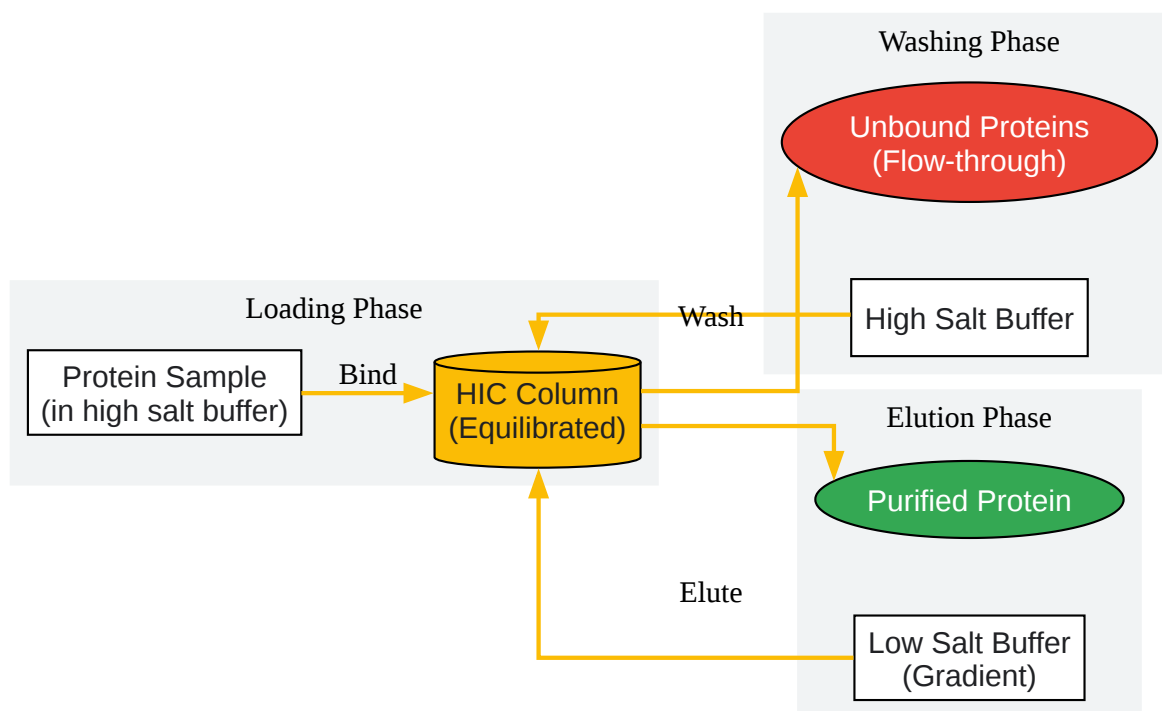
Washing Phase

Unbound Proteins
(Flow-through)

Loading Phase

Wash

High Salt Buffer

Protein Sample
(in high salt buffer)

Bind

HIC Column
(Equilibrated)

Elution Phase

Purified Protein

Elute

Low Salt Buffer
(Gradient)